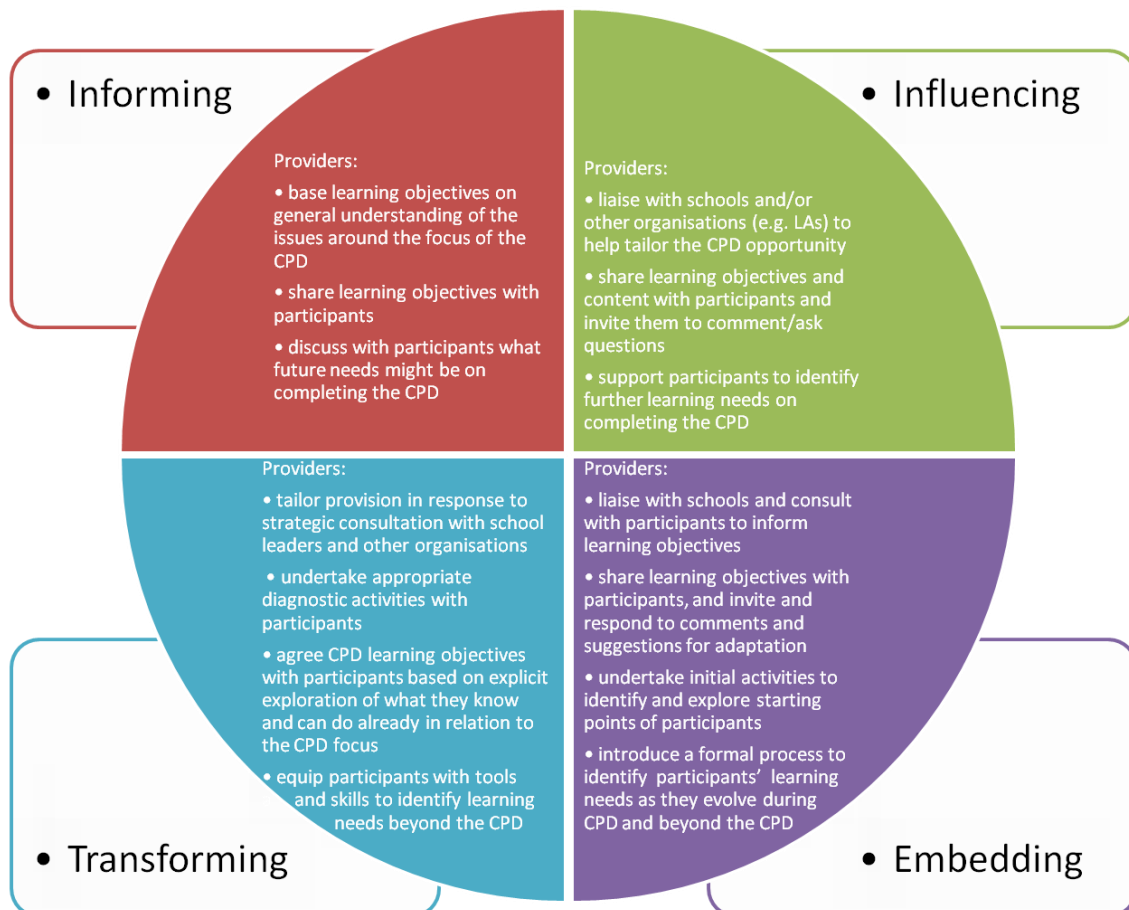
• Informing

Providers:

• base learning objectives on general understanding of the issues around the focus of the CPD

• share learning objectives with participants

• discuss with participants what future needs might be on completing the CPD

• Influencing

Providers:

• liaise with schools and/or other organisations (e.g. LAs) to help tailor the CPD opportunity

• share learning objectives and content with participants and invite them to comment/ask questions

• support participants to identify further learning needs on completing the CPD

Providers:

• tailor provision in response to strategic consultation with school leaders and other organisations

• undertake appropriate diagnostic activities with participants

• agree CPD learning objectives with participants based on explicit exploration of what they know and can do already in relation to the CPD focus

• equip participants with tools and skills to identify learning needs beyond the CPD

• Transforming

Providers:

• liaise with schools and consult with participants to inform learning objectives

• share learning objectives with participants, and invite and respond to comments and suggestions for adaptation

• undertake initial activities to identify and explore starting points of participants

• introduce a formal process to identify participants' learning needs as they evolve during CPD and beyond the CPD

• Embedding